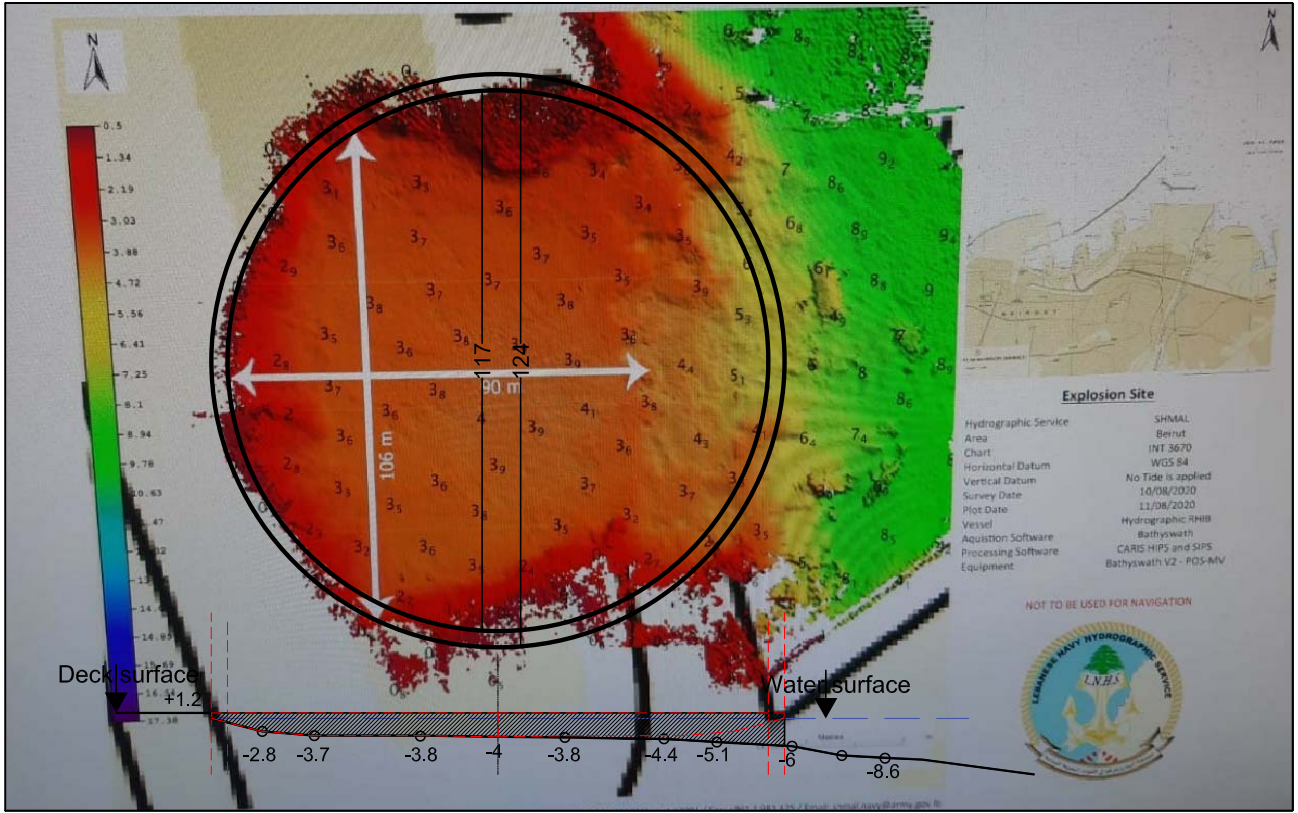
N

0.5
1.34
2.19
3.03
3.88
4.72
5.56
6.41
7.25
8.1
8.94
9.78
10.63
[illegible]47
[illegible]32
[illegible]
14.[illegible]
14.85
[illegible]
16.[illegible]
17.38

0
$2_9$
$8_9$
$8_4$
$2_4$
5
7
$4_2$
7
$9_2$
$3_1$
$3_3$
$3_4$
$8_6$
$3_6$
$3_4$
$6_8$
$8_9$
$9_4$
$3_6$
$3_7$
$3_5$
$3_5$
6
$2_9$
$3_7$
$3_7$
6
$8_8$
9
$3_8$
$3_7$
$3_8$
$3_9$
$5_3$
$3_5$
$3_8$
$3_2$
$3_6$
$2_8$
$3_9$
$4_4$
$5_1$
8
$3_7$
$3_8$
$8_6$
2
$3_6$
4
$4_1$
$3_8$
$3_6$
$3_9$
$4_3$
$6_4$
$7_4$
$2_8$
$3_9$
$3_6$
$3_3$
$3_6$
$3_7$
$3_7$
$3_5$
$3_3$
$3_5$
$3_2$
$8_5$
$3_2$
$3_6$
$2_7$
$2_7$
5
$2_7$
0
6

117
124
90 m
106 m

Explosion Site

| | |
|---|---|
| Hydrographic Service | SHMAL |
| Area | Beirut |
| Chart | INT 3670 |
| Horizontal Datum | WGS 84 |
| Vertical Datum | No Tide is applied |
| Survey Date | 10/08/2020 |
| Plot Date | 11/08/2020 |
| Vessel | Hydrographic RHIB |
| Aquistion Software | Bathyswath |
| Processing Software | CARIS HIPS and SIPS |
| Equipment | Bathyswath V2 - POS-MV |

NOT TO BE USED FOR NAVIGATION

LEBANESE NAVY HYDROGRAPHIC SERVICE
L.N.H.S

Deck surface
+1.2
Water surface
-2.8
-3.7
-3.8
-4
-3.8
-4.4
-5.1
-6
-8.6